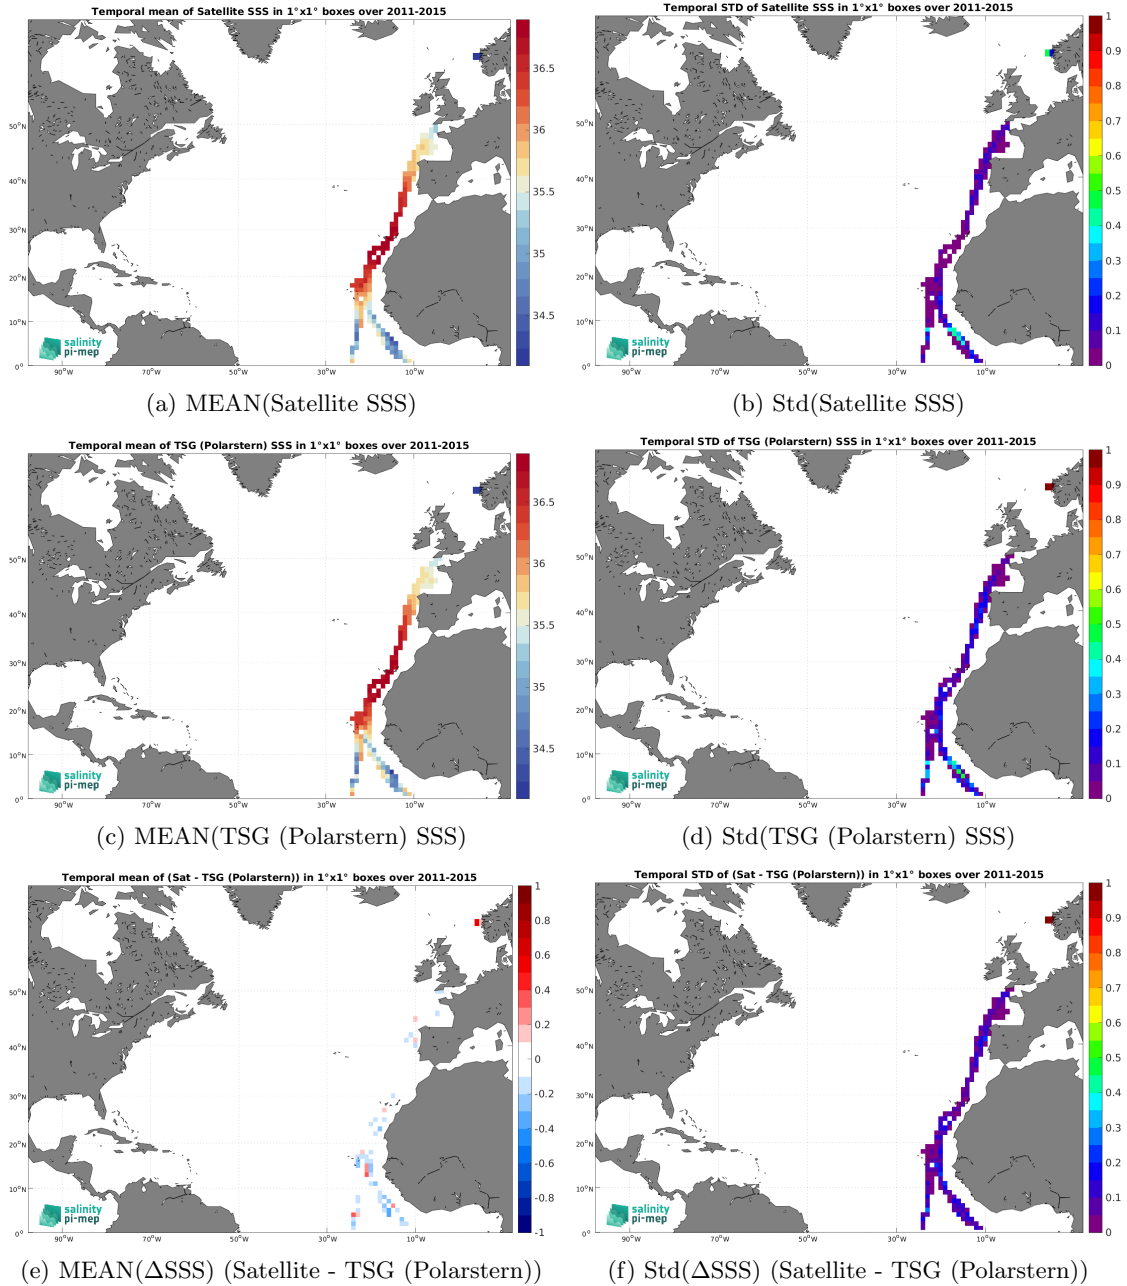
Temporal mean of Satellite SSS in 1°x1° boxes over 2011-2015

36.5
36
35.5
35
34.5

50°N
40°N
30°N
20°N
10°N
0°
90°W 70°W 50°W 30°W 10°W

salinity pi-mep

(a) MEAN(Satellite SSS)

Temporal STD of Satellite SSS in 1°x1° boxes over 2011-2015

1
0.9
0.8
0.7
0.6
0.5
0.4
0.3
0.2
0.1
0

50°N
40°N
30°N
20°N
10°N
0°
90°W 70°W 50°W 30°W 10°W

salinity pi-mep

(b) Std(Satellite SSS)

Temporal mean of TSG (Polarstern) SSS in 1°x1° boxes over 2011-2015

36.5
36
35.5
35
34.5

50°N
40°N
30°N
20°N
10°N
0°
90°W 70°W 50°W 30°W 10°W

salinity pi-mep

(c) MEAN(TSG (Polarstern) SSS)

Temporal STD of TSG (Polarstern) SSS in 1°x1° boxes over 2011-2015

1
0.9
0.8
0.7
0.6
0.5
0.4
0.3
0.2
0.1
0

50°N
40°N
30°N
20°N
10°N
0°
90°W 70°W 50°W 30°W 10°W

salinity pi-mep

(d) Std(TSG (Polarstern) SSS)

Temporal mean of (Sat - TSG (Polarstern)) in 1°x1° boxes over 2011-2015

1
0.8
0.6
0.4
0.2
0
-0.2
-0.4
-0.6
-0.8
-1

50°N
40°N
30°N
20°N
10°N
0°
90°W 70°W 50°W 30°W 10°W

salinity pi-mep

(e) MEAN(ΔSSS) (Satellite - TSG (Polarstern))

Temporal STD of (Sat - TSG (Polarstern)) in 1°x1° boxes over 2011-2015

1
0.9
0.8
0.7
0.6
0.5
0.4
0.3
0.2
0.1
0

50°N
40°N
30°N
20°N
10°N
0°
90°W 70°W 50°W 30°W 10°W

salinity pi-mep

(f) Std(ΔSSS) (Satellite - TSG (Polarstern))